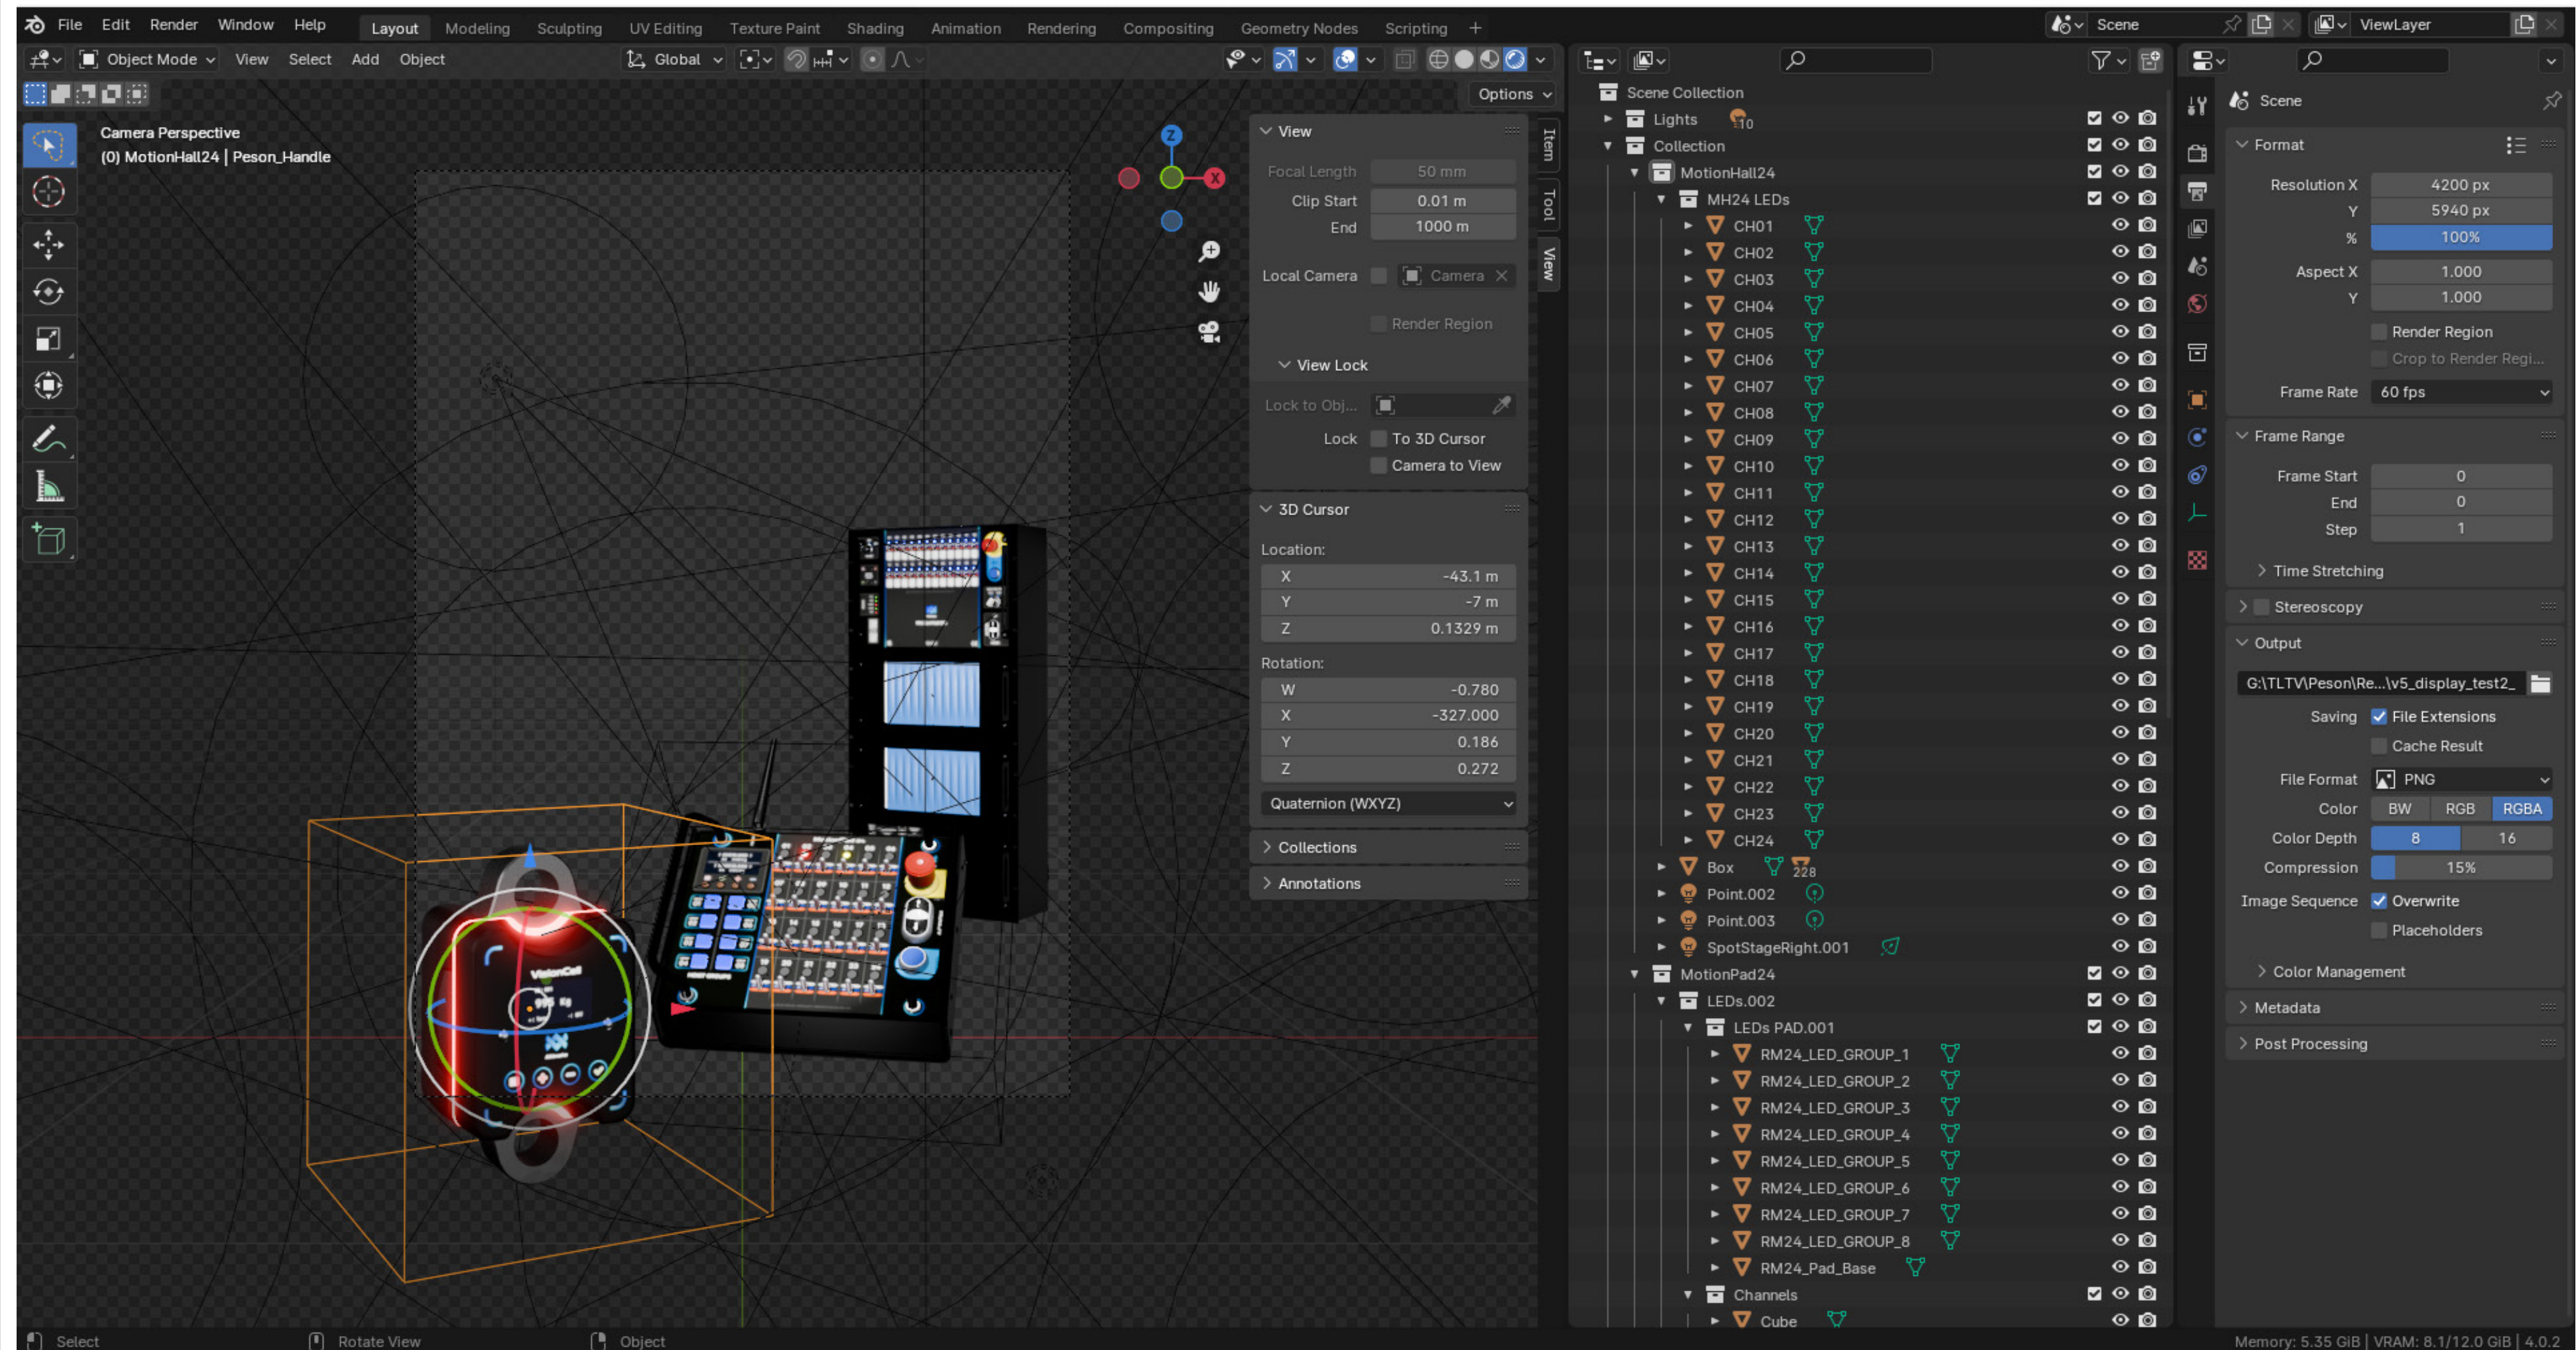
File Edit Render Window Help Layout Modeling Sculpting UV Editing Texture Paint Shading Animation Rendering Compositing Geometry Nodes Scripting +
Scene ViewLayer

Object Mode View Select Add Object Global
Options

Camera Perspective
(0) MotionHall24 | Peson_Handle

View
Focal Length 50 mm
Clip Start 0.01 m
End 1000 m
Local Camera Camera
Render Region
View Lock
Lock to Obj...
Lock To 3D Cursor
Camera to View
3D Cursor
Location:
X -43.1 m
Y -7 m
Z 0.1329 m
Rotation:
W -0.780
X -327.000
Y 0.186
Z 0.272
Quaternion (WXYZ)
Collections
Annotations

Item Tool View

Scene Collection
Lights 10
Collection
MotionHall24
MH24 LEDs
CH01
CH02
CH03
CH04
CH05
CH06
CH07
CH08
CH09
CH10
CH11
CH12
CH13
CH14
CH15
CH16
CH17
CH18
CH19
CH20
CH21
CH22
CH23
CH24
Box 228
Point.002
Point.003
SpotStageRight.001
MotionPad24
LEDs.002
LEDs PAD.001
RM24_LED_GROUP_1
RM24_LED_GROUP_2
RM24_LED_GROUP_3
RM24_LED_GROUP_4
RM24_LED_GROUP_5
RM24_LED_GROUP_6
RM24_LED_GROUP_7
RM24_LED_GROUP_8
RM24_Pad_Base
Channels
Cube

Scene
Format
Resolution X 4200 px
Y 5940 px
% 100%
Aspect X 1.000
Y 1.000
Render Region
Crop to Render Regi...
Frame Rate 60 fps
Frame Range
Frame Start 0
End 0
Step 1
Time Stretching
Stereoscopy
Output
G:\TLTV\Peson\Re...\v5_display_test2_
Saving File Extensions
Cache Result
File Format PNG
Color BW RGB RGBA
Color Depth 8 16
Compression 15%
Image Sequence Overwrite
Placeholders
Color Management
Metadata
Post Processing

Select Rotate View Object
Memory: 5.35 GiB | VRAM: 8.1/12.0 GiB | 4.0.2